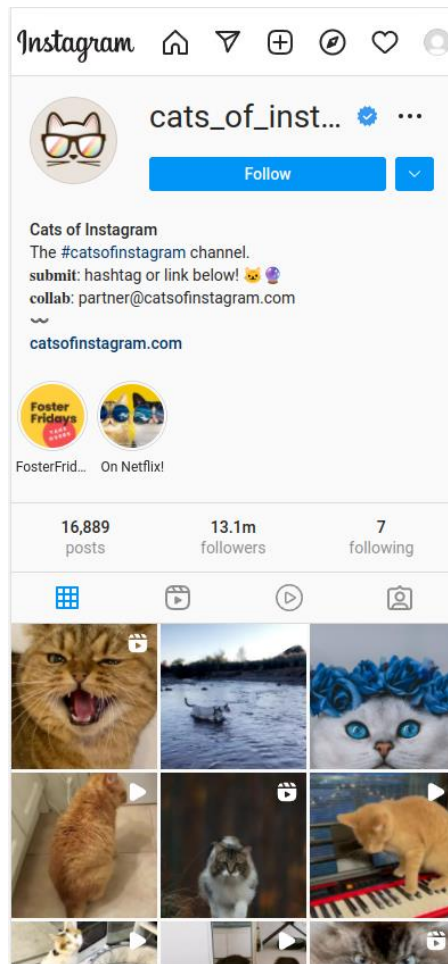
Instagram

cats_of_inst...

Follow

Cats of Instagram
The #catsofinstagram channel.
submit: hashtag or link below! 🐱🔮
collab: partner@catsofinstagram.com
〰️
catsofinstagram.com

Foster Fridays

FosterFrid...

On Netflix!

16,889
posts

13.1m
followers

7
following